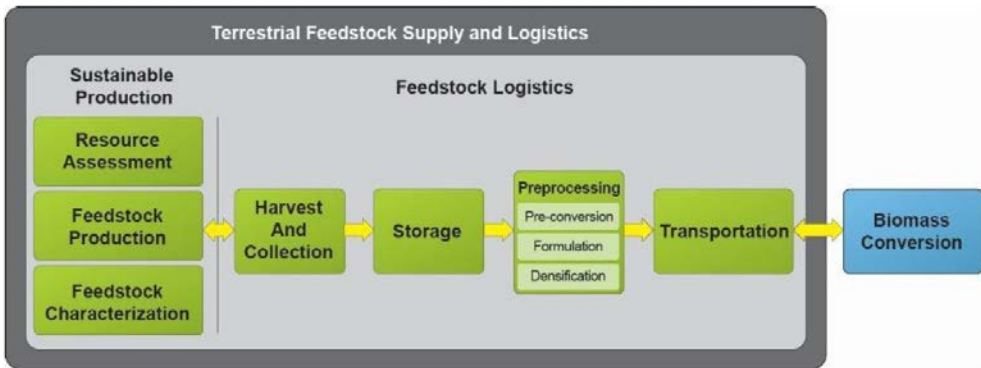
Terrestrial Feedstock Supply and Logistics

Sustainable Production

Resource Assessment

Feedstock Production

Feedstock Characterization

Feedstock Logistics

Harvest And Collection

Storage

Preprocessing

Pre-conversion

Formulation

Densification

Transportation

Biomass Conversion